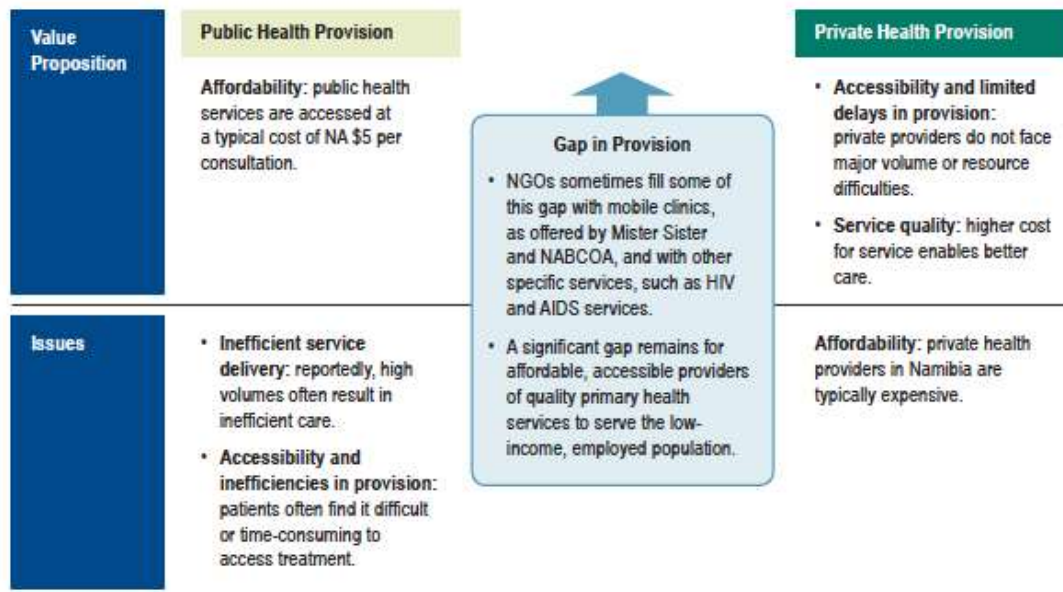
Value Proposition

Public Health Provision

Affordability: public health services are accessed at a typical cost of NA $5 per consultation.

Gap in Provision

• NGOs sometimes fill some of this gap with mobile clinics, as offered by Mister Sister and NABCOA, and with other specific services, such as HIV and AIDS services.

• A significant gap remains for affordable, accessible providers of quality primary health services to serve the low-income, employed population.

Private Health Provision

• Accessibility and limited delays in provision: private providers do not face major volume or resource difficulties.

• Service quality: higher cost for service enables better care.

Issues

• Inefficient service delivery: reportedly, high volumes often result in inefficient care.

• Accessibility and inefficiencies in provision: patients often find it difficult or time-consuming to access treatment.

Affordability: private health providers in Namibia are typically expensive.